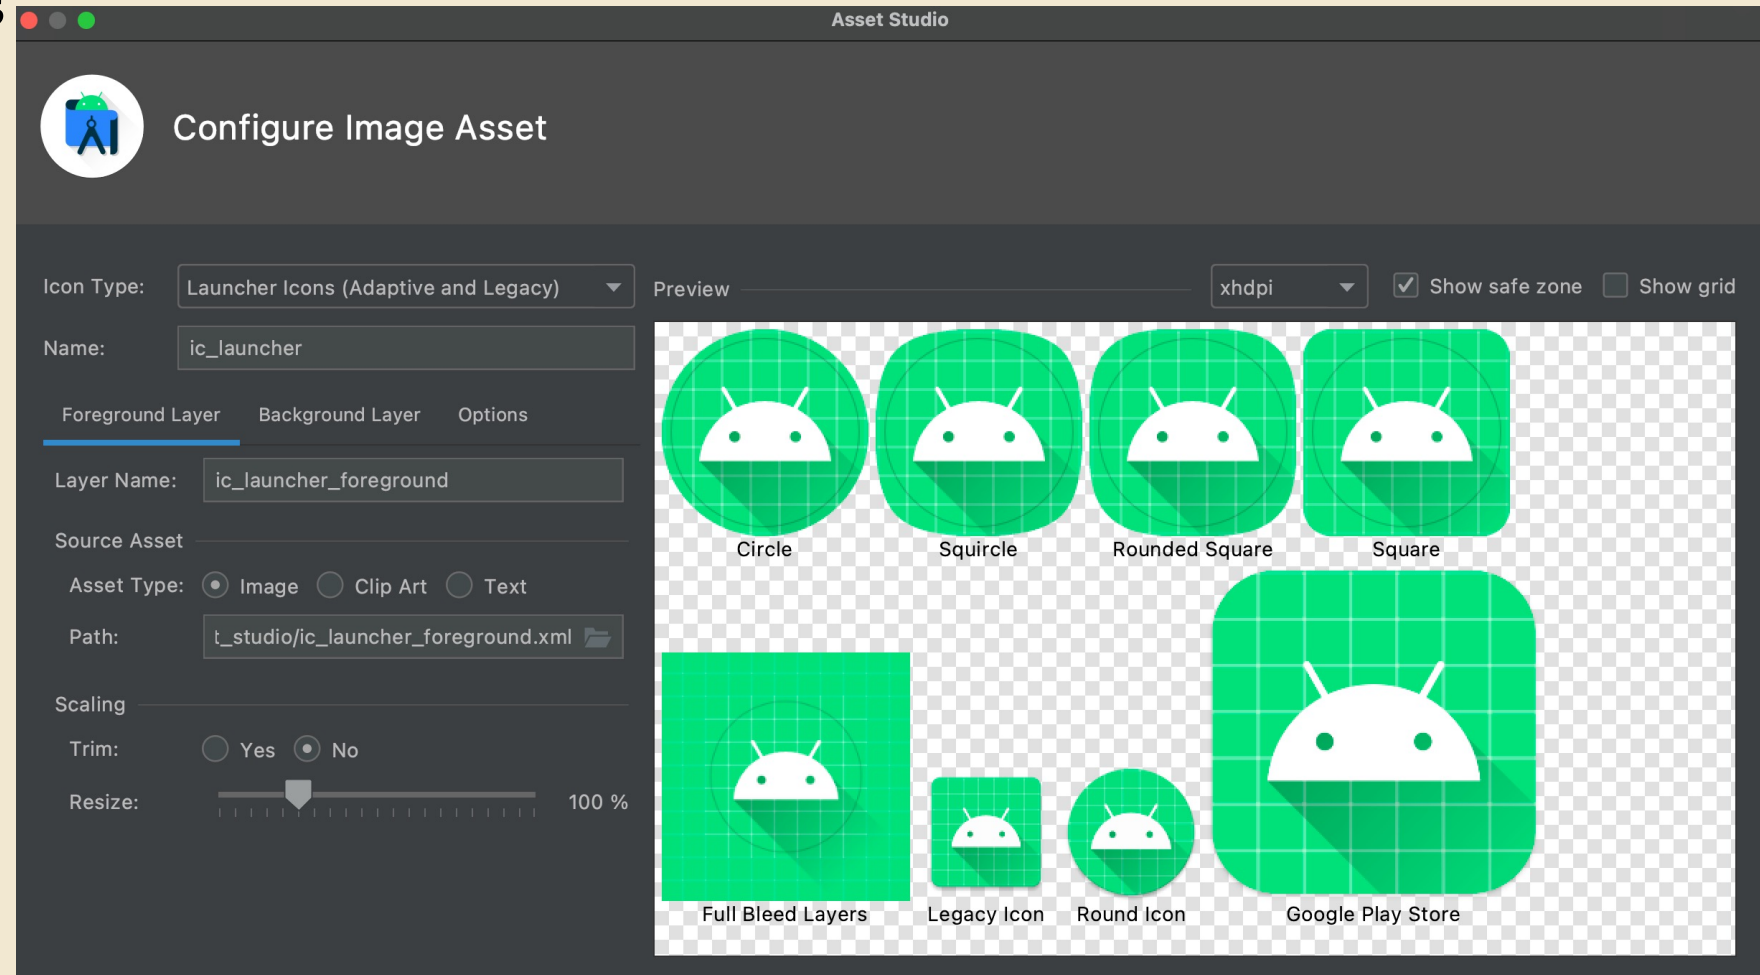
Asset Studio

Configure Image Asset

Icon Type: Launcher Icons (Adaptive and Legacy)

Preview

xhdpi

Show safe zone

Show grid

Name: ic_launcher

Foreground Layer

Background Layer

Options

Layer Name: ic_launcher_foreground

Source Asset

Asset Type: Image Clip Art Text

Path: t_studio/ic_launcher_foreground.xml

Scaling

Trim: Yes No

Resize: 100 %

Circle

Squircle

Rounded Square

Square

Full Bleed Layers

Legacy Icon

Round Icon

Google Play Store